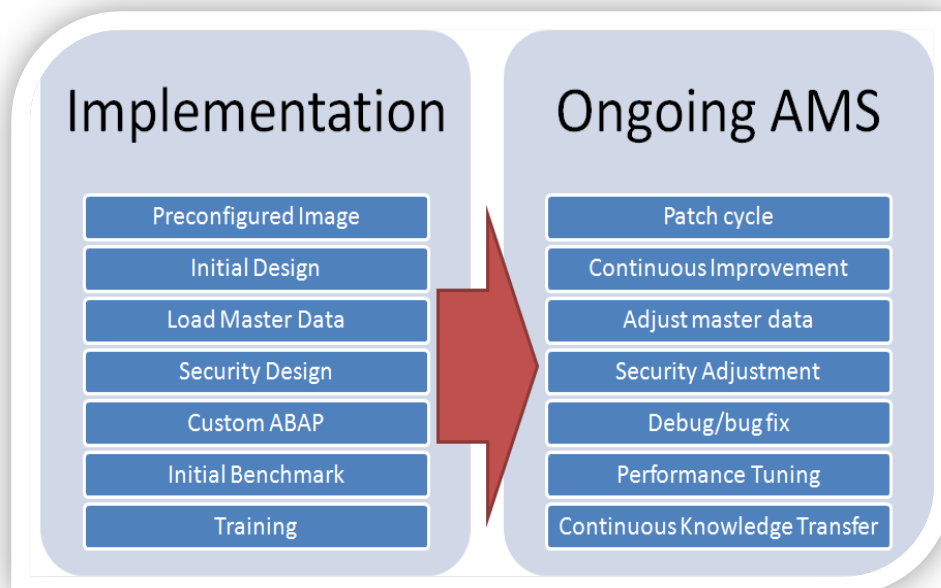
Implementation

Preconfigured Image
Initial Design
Load Master Data
Security Design
Custom ABAP
Initial Benchmark
Training

Ongoing AMS

Patch cycle
Continuous Improvement
Adjust master data
Security Adjustment
Debug/bug fix
Performance Tuning
Continuous Knowledge Transfer